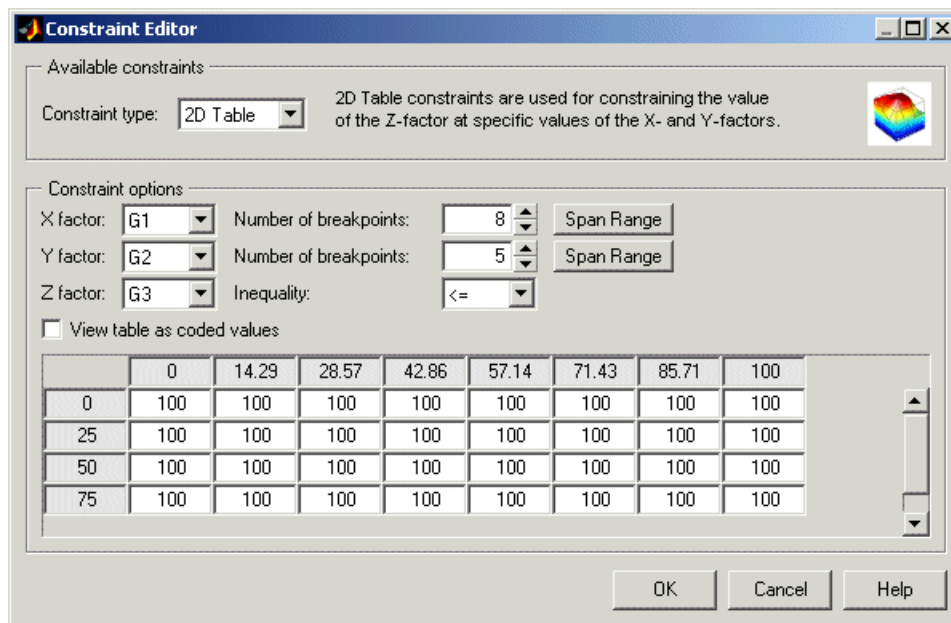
Constraint Editor

Available constraints

Constraint type: 2D Table

2D Table constraints are used for constraining the value of the Z-factor at specific values of the X- and Y-factors.

Constraint options

X factor: G1 Number of breakpoints: 8 Span Range

Y factor: G2 Number of breakpoints: 5 Span Range

Z factor: G3 Inequality: <=

View table as coded values

| | 0 | 14.29 | 28.57 | 42.86 | 57.14 | 71.43 | 85.71 | 100 |
|---|---|---|---|---|---|---|---|---|
| 0 | 100 | 100 | 100 | 100 | 100 | 100 | 100 | 100 |
| 25 | 100 | 100 | 100 | 100 | 100 | 100 | 100 | 100 |
| 50 | 100 | 100 | 100 | 100 | 100 | 100 | 100 | 100 |
| 75 | 100 | 100 | 100 | 100 | 100 | 100 | 100 | 100 |

OK Cancel Help